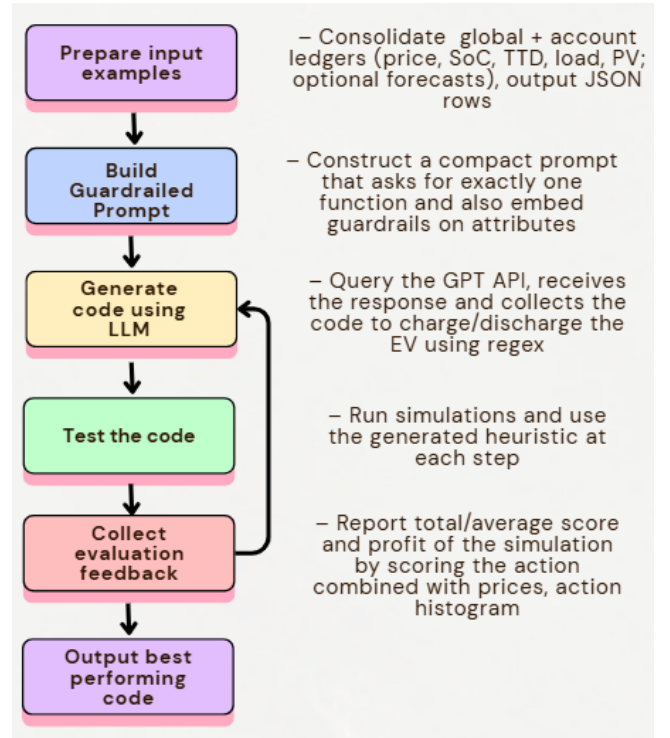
Prepare input examples

– Consolidate global + account ledgers (price, SoC, TTD, load, PV; optional forecasts), output JSON rows

Build Guardrailed Prompt

– Construct a compact prompt that asks for exactly one function and also embed guardrails on attributes

Generate code using LLM

– Query the GPT API, receives the response and collects the code to charge/discharge the EV using regex

Test the code

– Run simulations and use the generated heuristic at each step

Collect evaluation feedback

– Report total/average score and profit of the simulation by scoring the action combined with prices, action histogram

Output best performing code